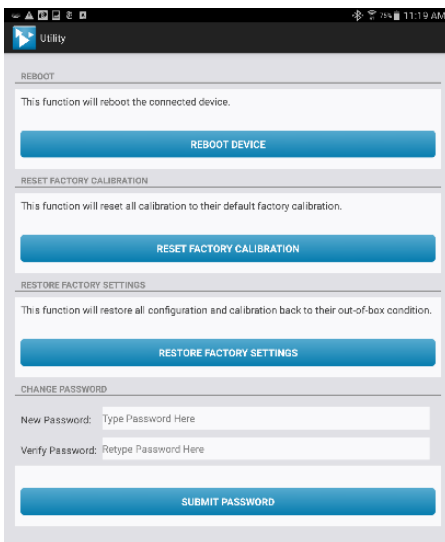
75% 11:19 AM

Utility

REBOOT

This function will reboot the connected device.

REBOOT DEVICE

RESET FACTORY CALIBRATION

This function will reset all calibration to their default factory calibration.

RESET FACTORY CALIBRATION

RESTORE FACTORY SETTINGS

This function will restore all configuration and calibration back to their out-of-box condition.

RESTORE FACTORY SETTINGS

CHANGE PASSWORD

New Password: Type Password Here

Verify Password: Retype Password Here

SUBMIT PASSWORD